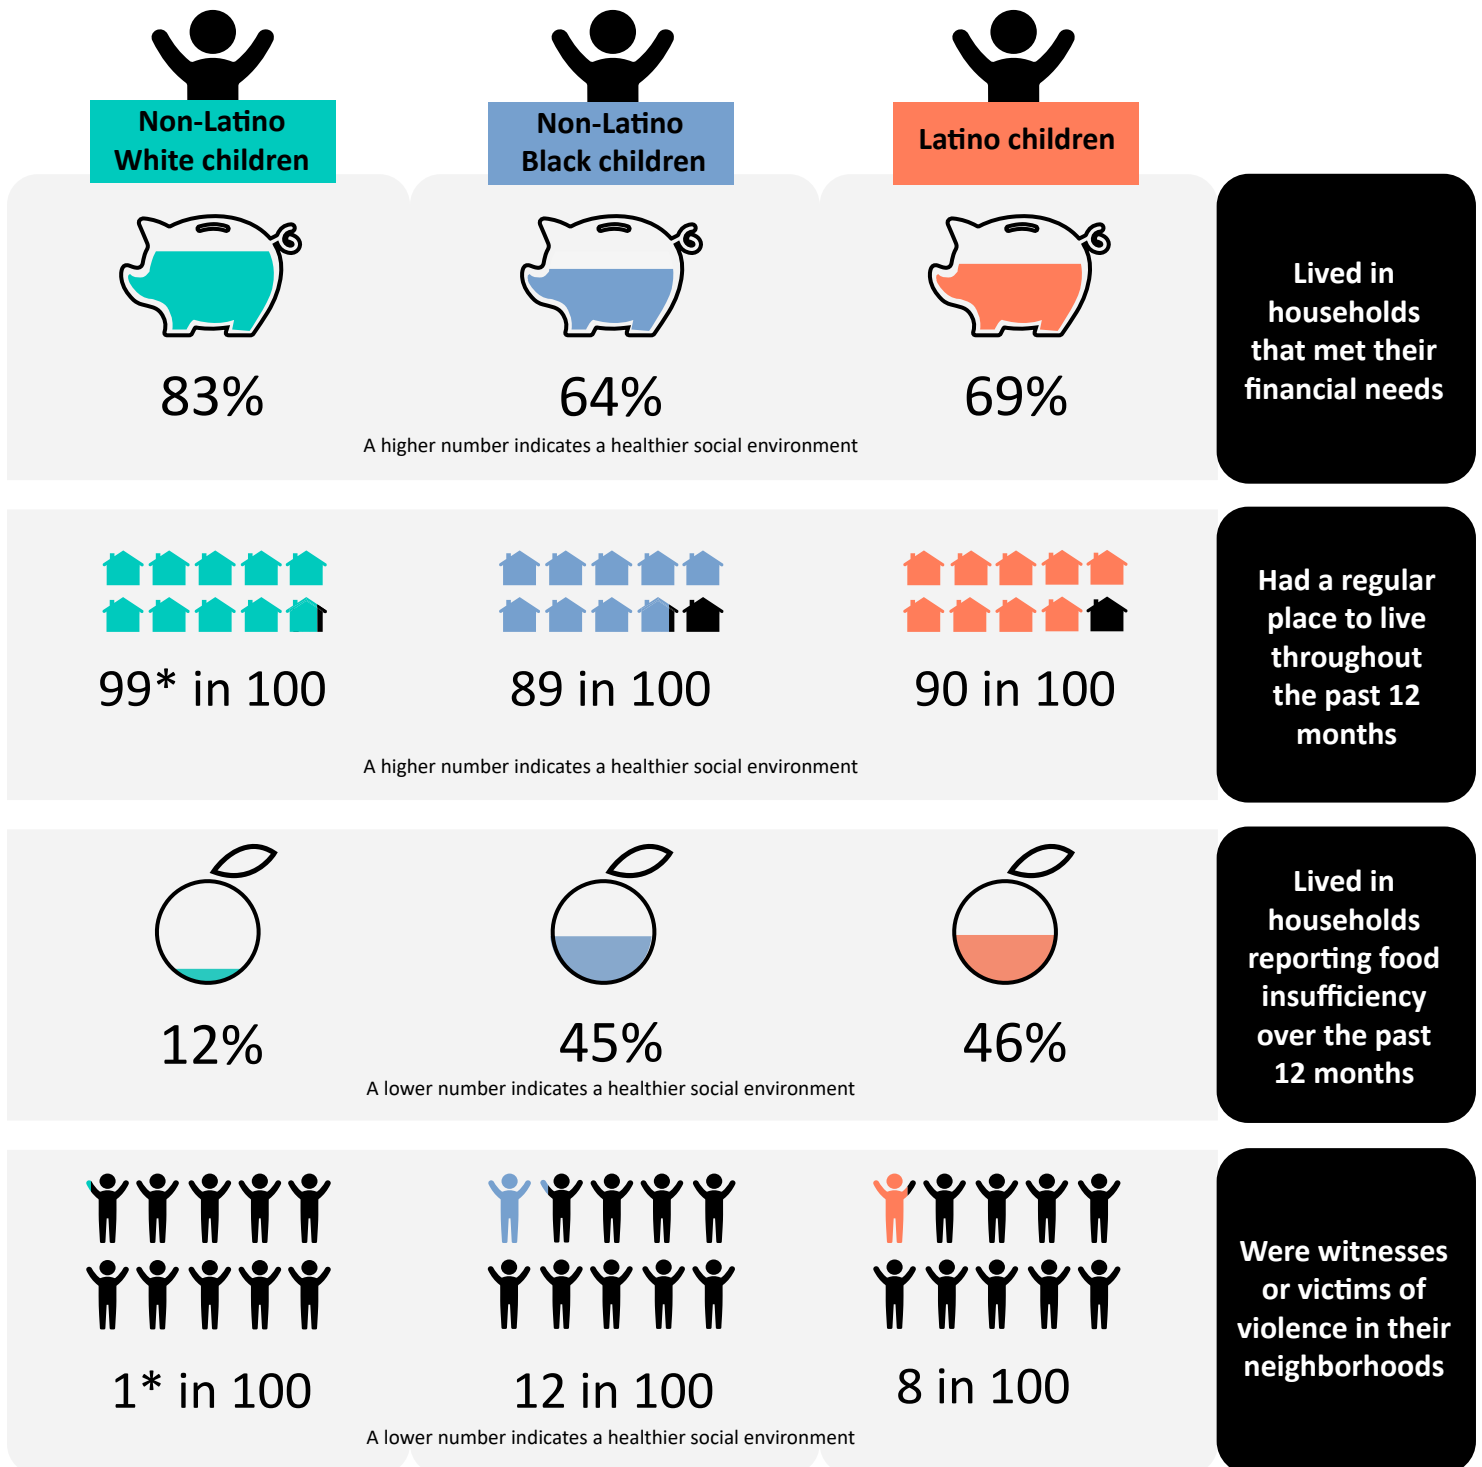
Non-Latino White children

Non-Latino Black children

Latino children

83%

64%

69%

A higher number indicates a healthier social environment

Lived in households that met their financial needs

99* in 100

89 in 100

90 in 100

A higher number indicates a healthier social environment

Had a regular place to live throughout the past 12 months

12%

45%

46%

A lower number indicates a healthier social environment

Lived in households reporting food insufficiency over the past 12 months

1* in 100

12 in 100

8 in 100

A lower number indicates a healthier social environment

Were witnesses or victims of violence in their neighborhoods